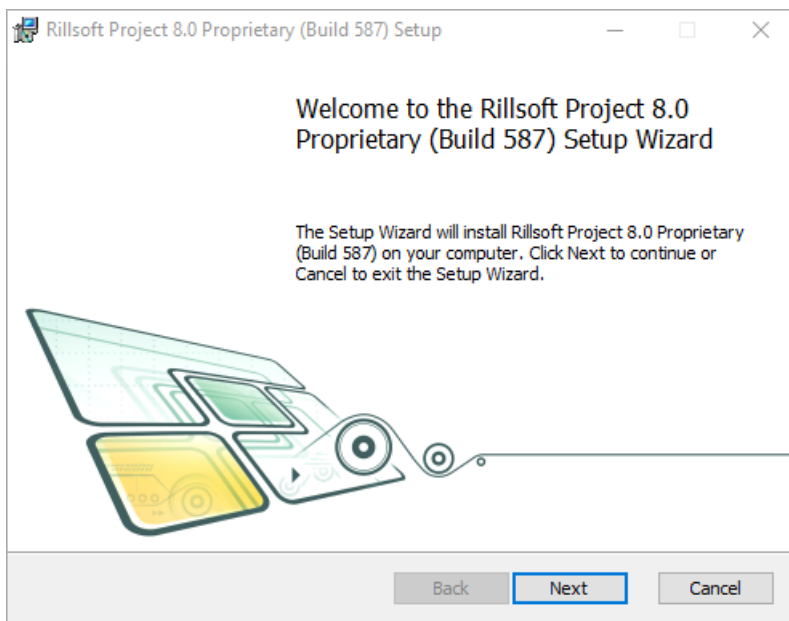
Rillsoft Project 8.0 Proprietary (Build 587) Setup

Welcome to the Rillsoft Project 8.0 Proprietary (Build 587) Setup Wizard

The Setup Wizard will install Rillsoft Project 8.0 Proprietary (Build 587) on your computer. Click Next to continue or Cancel to exit the Setup Wizard.

Back
Next
Cancel